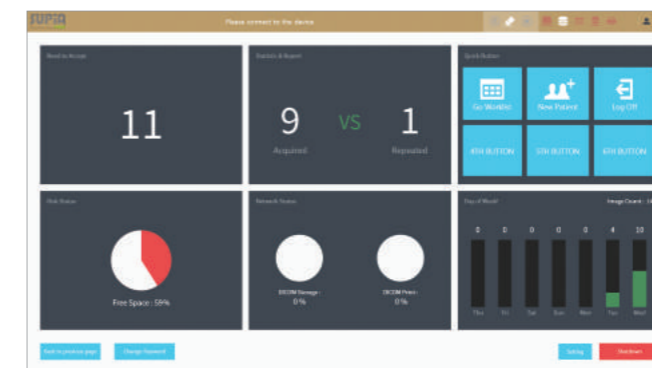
SUPIQ

Please connect to the device

Need to Accept

11

Statistics & Repeat

9

VS

1

Acquired

Repeated

Quick Button

Go Worklist

New Patient

Log Off

4TH BUTTON

5TH BUTTON

6TH BUTTON

Disk Status

Free Space : 59%

Network Status

DICOM Storage :

0 %

DICOM Print :

0 %

Days of Month

Image Count : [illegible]

0

0

0

0

0

4

10

Thu

Fri

Sat

Sun

Mon

Tue

Wed

Back to previous page

Change Password

Setting

Shutdown